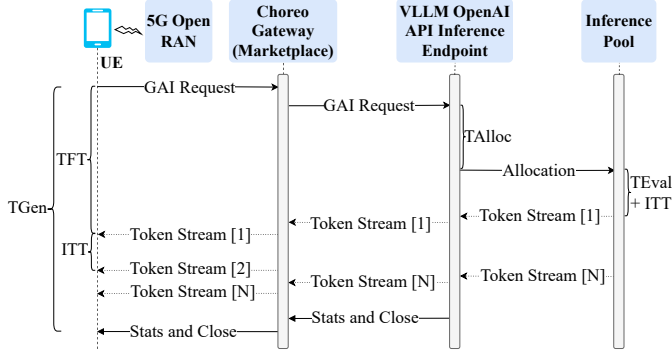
UE

5G Open RAN

Choreo Gateway (Marketplace)

VLLM OpenAI API Inference Endpoint

Inference Pool

GAI Request

GAI Request

TAlloc

Allocation

TEval + ITT

TFT

TGen

Token Stream [1]

Token Stream [1]

Token Stream [1]

ITT

Token Stream [2]

Token Stream [N]

Token Stream [N]

Token Stream [N]

Stats and Close

Stats and Close